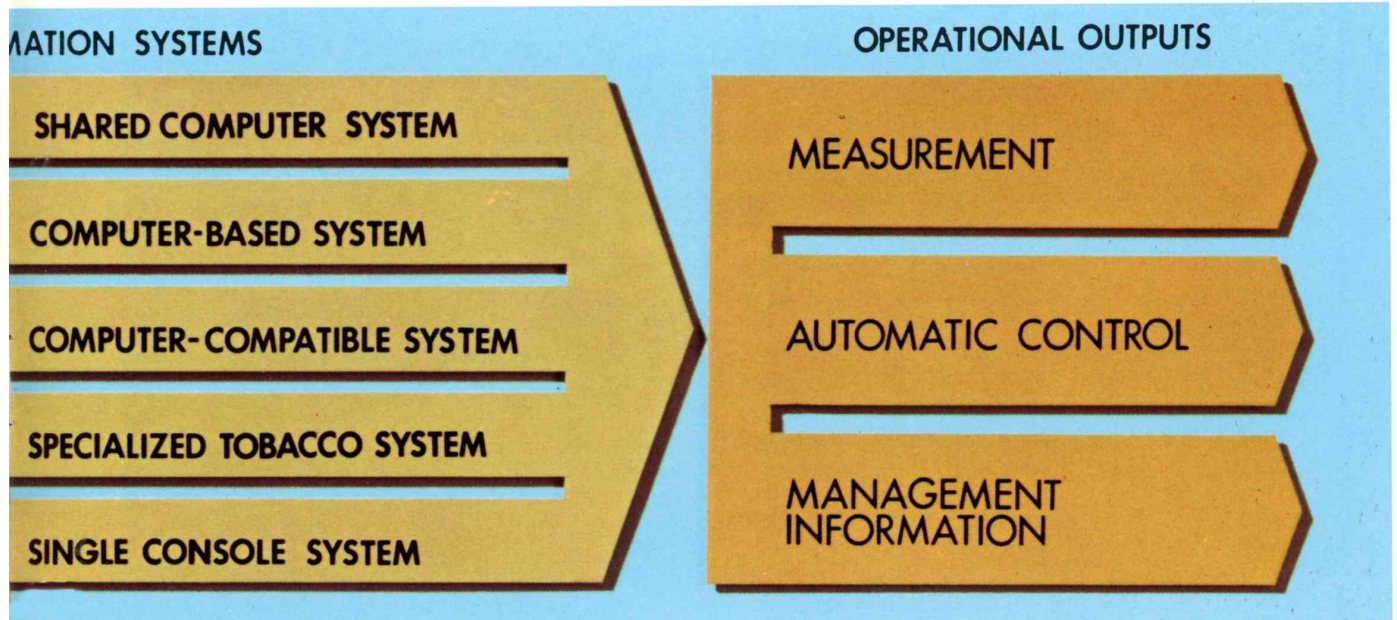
MATION SYSTEMS

OPERATIONAL OUTPUTS

SHARED COMPUTER SYSTEM

COMPUTER-BASED SYSTEM

COMPUTER-COMPATIBLE SYSTEM

SPECIALIZED TOBACCO SYSTEM

SINGLE CONSOLE SYSTEM

MEASUREMENT

AUTOMATIC CONTROL

MANAGEMENT INFORMATION